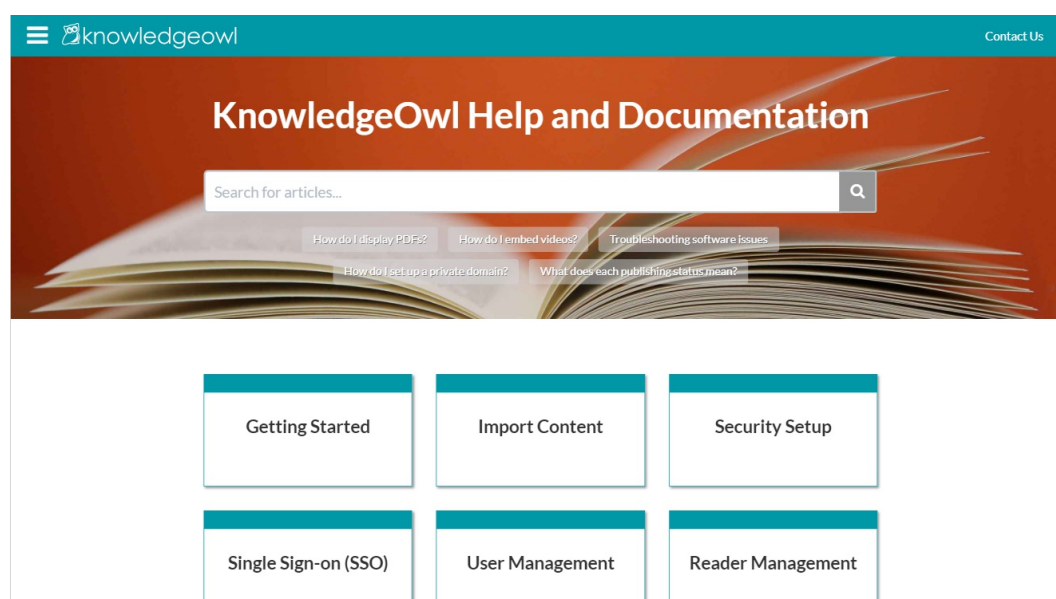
knowledgeowl

Contact Us

KnowledgeOwl Help and Documentation

Search for articles...

How do I display PDFs?

How do I embed videos?

Troubleshooting software issues

How do I set up a private domain?

What does each publishing status mean?

Getting Started

Import Content

Security Setup

Single Sign-on (SSO)

User Management

Reader Management